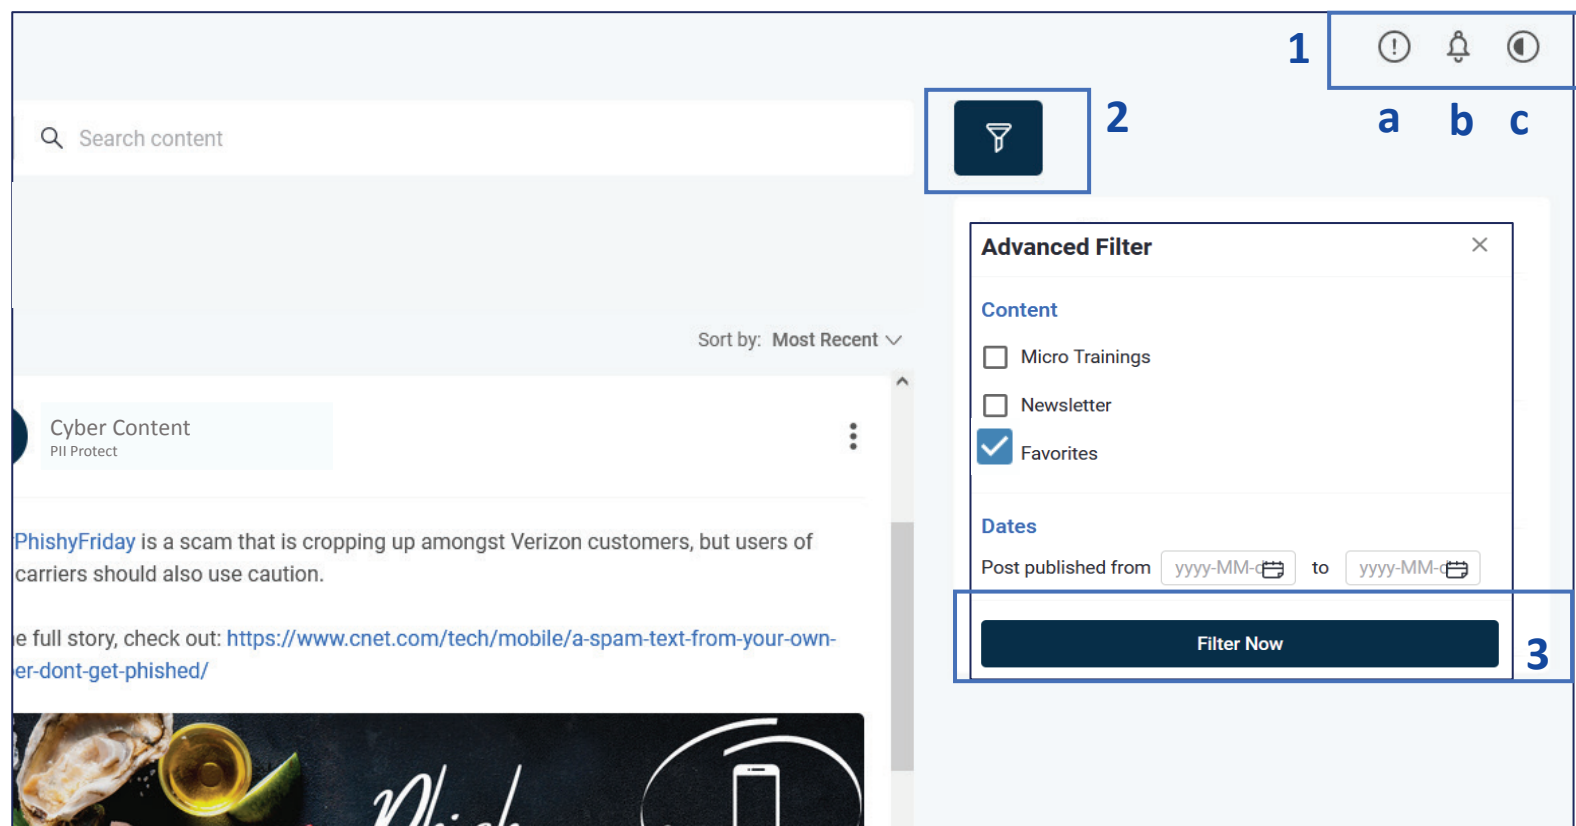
1

a b c

Search content

2

Sort by: Most Recent

Cyber Content
PII Protect

PhishyFriday is a scam that is cropping up amongst Verizon customers, but users of carriers should also use caution.

e full story, check out: https://www.cnet.com/tech/mobile/a-spam-text-from-your-own-er-dont-get-phished/

Advanced Filter

Content

Micro Trainings

Newsletter

Favorites

Dates

Post published from yyyy-MM-d to yyyy-MM-d

Filter Now

3